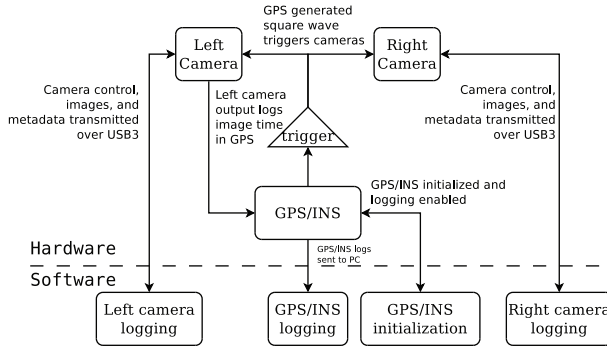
GPS generated square wave triggers cameras

Left Camera

Right Camera

Camera control, images, and metadata transmitted over USB3

Left camera output logs image time in GPS

trigger

Camera control, images, and metadata transmitted over USB3

GPS/INS initialized and logging enabled

GPS/INS

Hardware

GPS/INS logs sent to PC

Software

Left camera logging

GPS/INS logging

GPS/INS initialization

Right camera logging